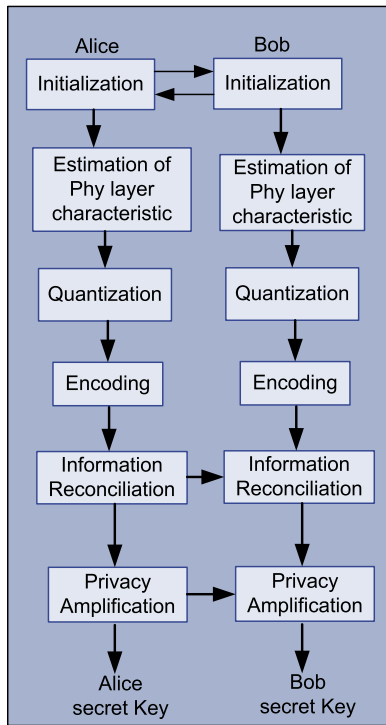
Alice

Bob

Initialization

Initialization

Estimation of Phy layer characteristic

Estimation of Phy layer characteristic

Quantization

Quantization

Encoding

Encoding

Information Reconciliation

Information Reconciliation

Privacy Amplification

Privacy Amplification

Alice secret Key

Bob secret Key